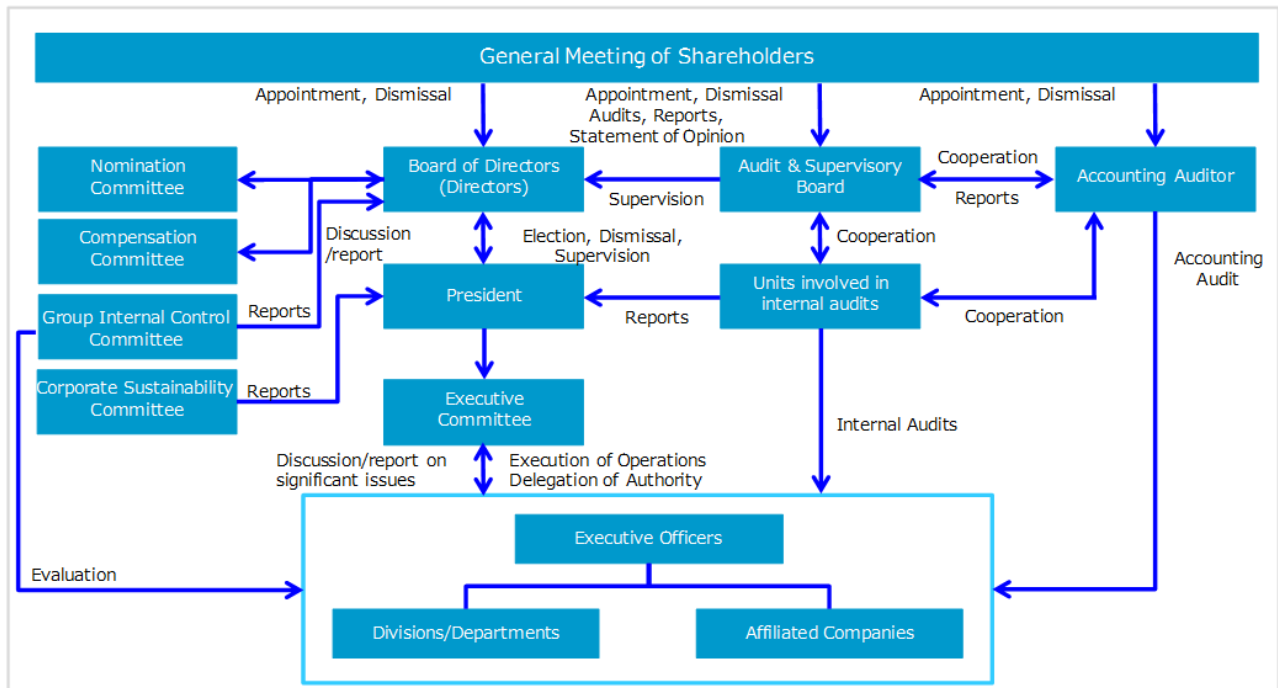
General Meeting of Shareholders

Appointment, Dismissal

Appointment, Dismissal
Audits, Reports,
Statement of Opinion

Appointment, Dismissal

Nomination Committee

Board of Directors (Directors)

Supervision

Audit & Supervisory Board

Cooperation

Reports

Accounting Auditor

Compensation Committee

Discussion /report

Election, Dismissal, Supervision

Cooperation

Accounting Audit

Group Internal Control Committee

Reports

President

Reports

Units involved in internal audits

Cooperation

Corporate Sustainability Committee

Reports

Executive Committee

Internal Audits

Discussion/report on significant issues

Execution of Operations
Delegation of Authority

Executive Officers

Evaluation

Divisions/Departments

Affiliated Companies